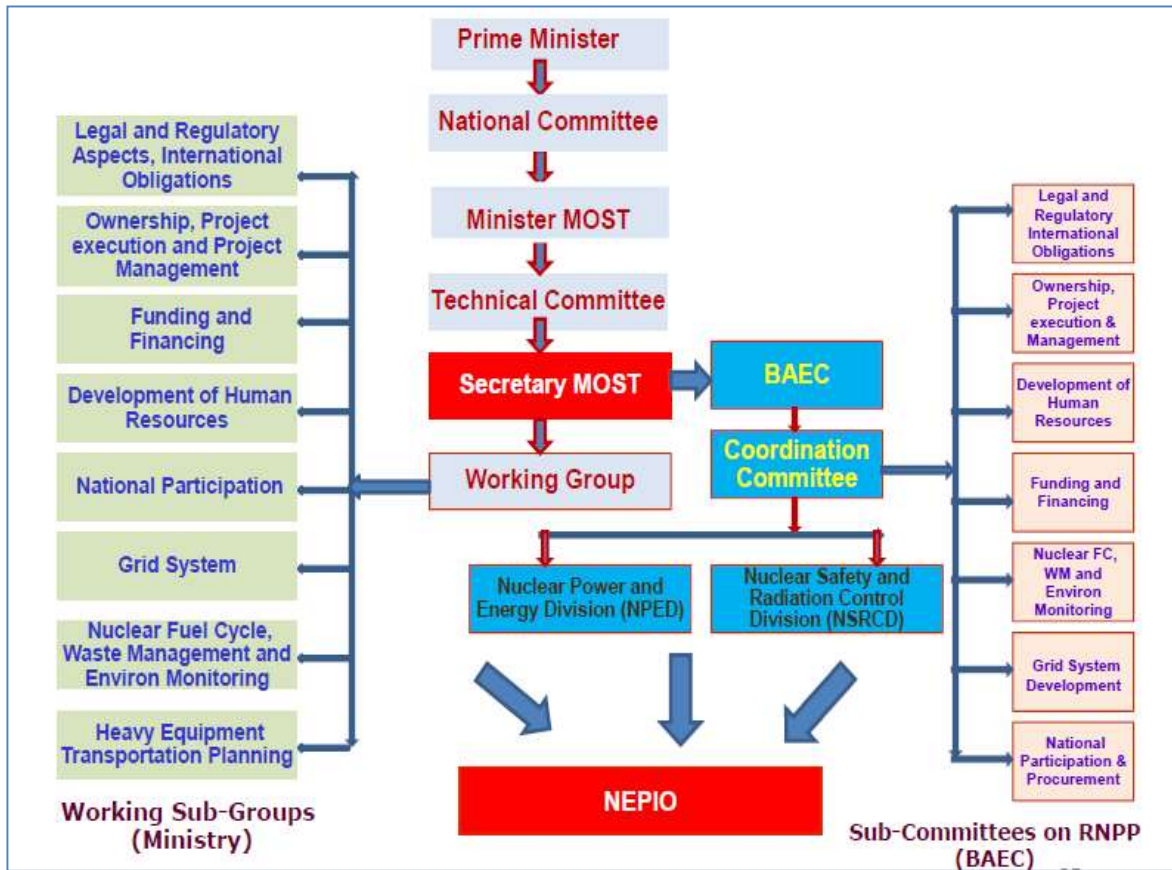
Prime Minister

National Committee

Minister MOST

Technical Committee

Secretary MOST

BAEC

Coordination Committee

Working Group

Nuclear Power and Energy Division (NPED)

Nuclear Safety and Radiation Control Division (NSRCD)

NEPIO

Legal and Regulatory Aspects, International Obligations

Ownership, Project execution and Project Management

Funding and Financing

Development of Human Resources

National Participation

Grid System

Nuclear Fuel Cycle, Waste Management and Environ Monitoring

Heavy Equipment Transportation Planning

Working Sub-Groups (Ministry)

Legal and Regulatory International Obligations

Ownership, Project execution & Management

Development of Human Resources

Funding and Financing

Nuclear FC, WM and Environ Monitoring

Grid System Development

National Participation & Procurement

Sub-Committees on RNPP (BAEC)